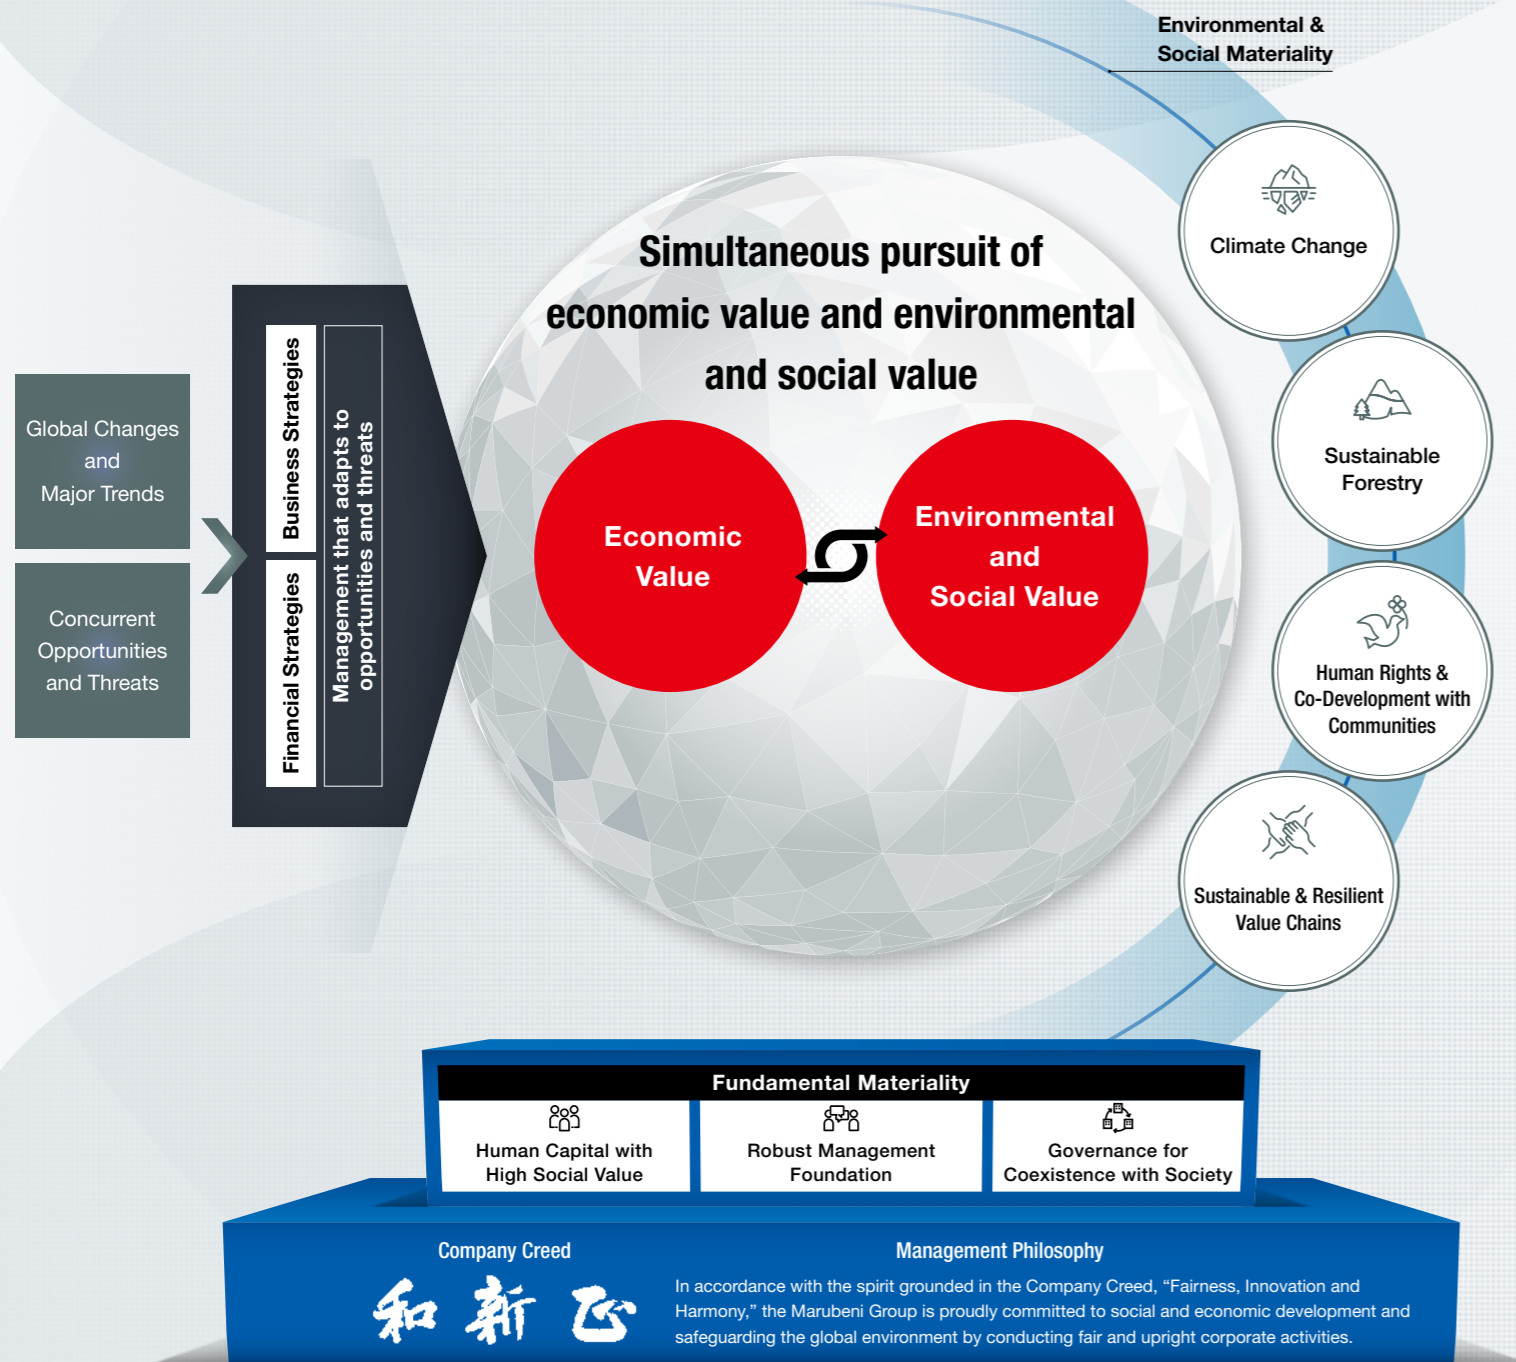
Environmental & Social Materiality

Climate Change

Sustainable Forestry

Human Rights & Co-Development with Communities

Sustainable & Resilient Value Chains

Global Changes and Major Trends

Concurrent Opportunities and Threats

Business Strategies

Financial Strategies

Management that adapts to opportunities and threats

Simultaneous pursuit of economic value and environmental and social value

Economic Value

Environmental and Social Value

Fundamental Materiality

| Human Capital with High Social Value | Robust Management Foundation | Governance for Coexistence with Society |
|---|---|---|

Company Creed

和 新 正

Management Philosophy

In accordance with the spirit grounded in the Company Creed, “Fairness, Innovation and Harmony,” the Marubeni Group is proudly committed to social and economic development and safeguarding the global environment by conducting fair and upright corporate activities.